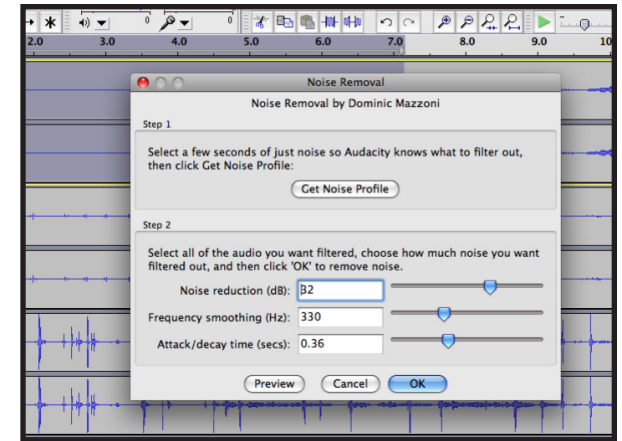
0
0
2.0
3.0
4.0
5.0
6.0
7.0
8.0
9.0
10

Noise Removal

Noise Removal by Dominic Mazzoni

Step 1

Select a few seconds of just noise so Audacity knows what to filter out, then click Get Noise Profile:

Get Noise Profile

Step 2

Select all of the audio you want filtered, choose how much noise you want filtered out, and then click 'OK' to remove noise.

Noise reduction (dB): 32

Frequency smoothing (Hz): 330

Attack/decay time (secs): 0.36

Preview
Cancel
OK